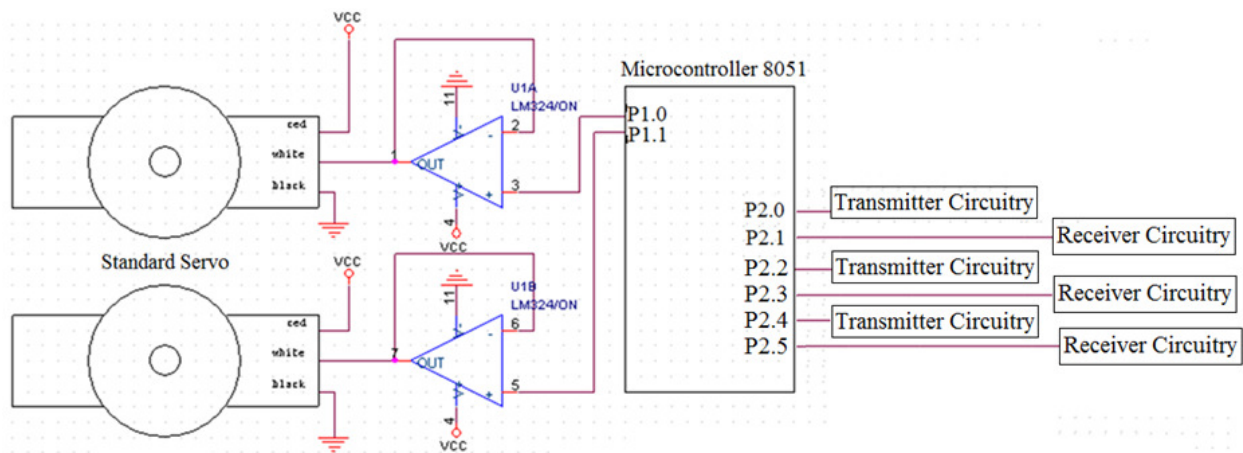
VCC

ced
white
black

U1A
LM324/ON
11
2
1
OUT
3
4
VCC

Standard Servo

VCC

ced
white
black

U1B
LM324/ON
11
6
7
OUT
5
4
VCC

Microcontroller 8051
P1.0
P1.1
P2.0
P2.1
P2.2
P2.3
P2.4
P2.5

Transmitter Circuitry
Receiver Circuitry
Transmitter Circuitry
Receiver Circuitry
Transmitter Circuitry
Receiver Circuitry